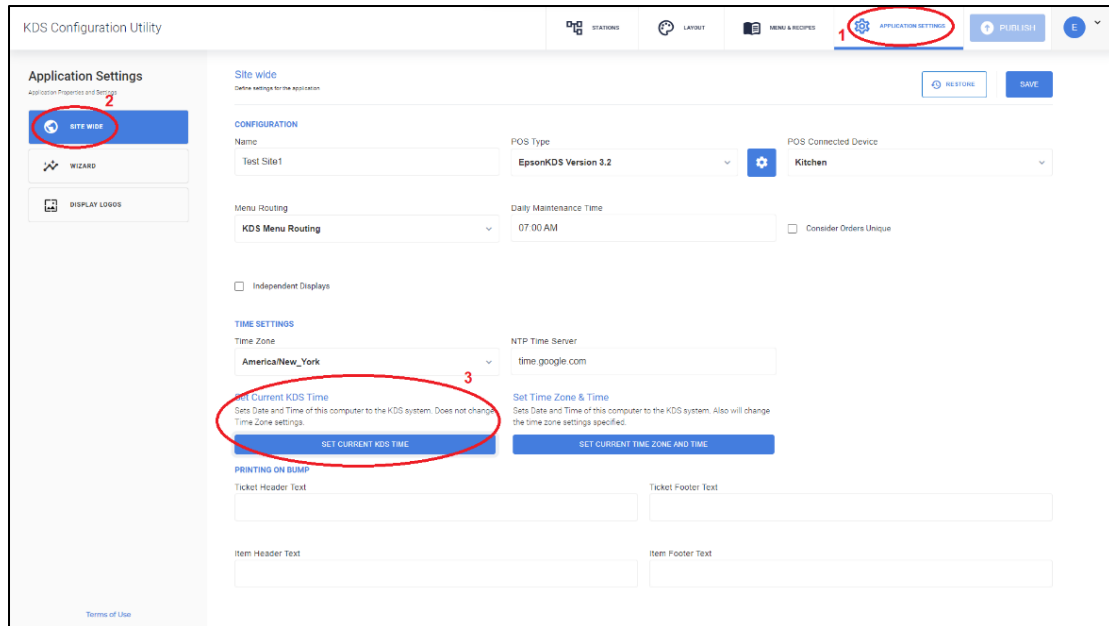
KDS Configuration Utility

STATIONS LAYOUT MENU & RECIPES 1 APPLICATION SETTINGS PUBLISH E

Application Settings
Application Properties and Settings
2
SITE WIDE
WIZARD
DISPLAY LOGOS

Terms of Use

Site wide
Define settings for the application

RESTORE SAVE

CONFIGURATION
Name
Test Site1
POS Type
EpsonKDS Version 3.2
POS Connected Device
Kitchen

Menu Routing
KDS Menu Routing
Daily Maintenance Time
07:00 AM
Consider Orders Unique

Independent Displays

TIME SETTINGS
Time Zone
America/New_York
NTP Time Server
time.google.com

3
Set Current KDS Time
Sets Date and Time of this computer to the KDS system. Does not change Time Zone settings.
SET CURRENT KDS TIME

Set Time Zone & Time
Sets Date and Time of this computer to the KDS system. Also will change the time zone settings specified.
SET CURRENT TIME ZONE AND TIME

PRINTING ON BUMP
Ticket Header Text
Ticket Footer Text

Item Header Text
Item Footer Text